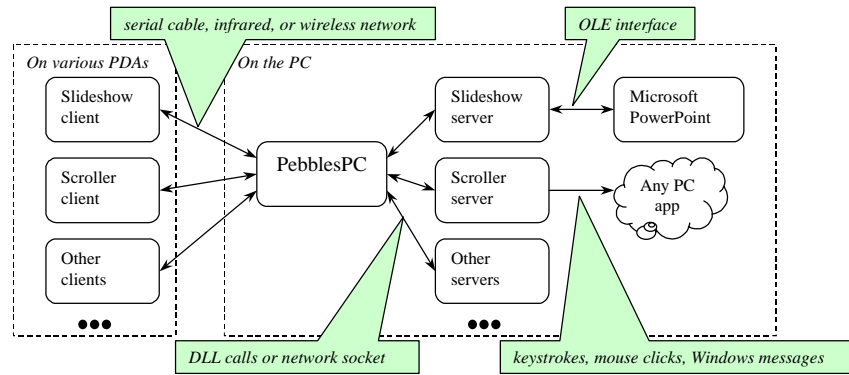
serial cable, infrared, or wireless network

OLE interface

On various PDAs

On the PC

Slideshow client

Scroller client

Other clients

●●●

PebblesPC

Slideshow server

Scroller server

Other servers

●●●

Microsoft PowerPoint

Any PC app

DLL calls or network socket

keystrokes, mouse clicks, Windows messages